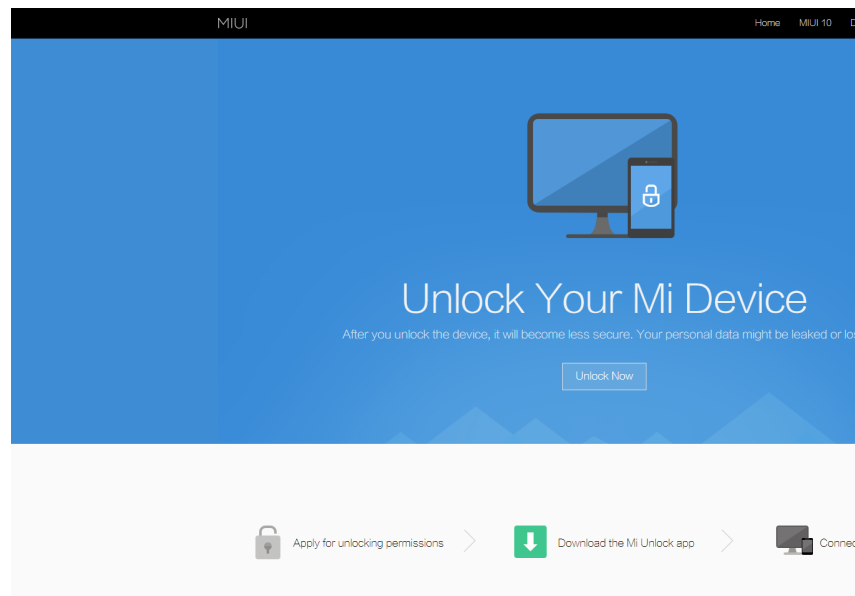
MIUI

Home MIUI 10 D

Unlock Your Mi Device

After you unlock the device, it will become less secure. Your personal data might be leaked or los

Unlock Now

Apply for unlocking permissions

Download the Mi Unlock app

Connec